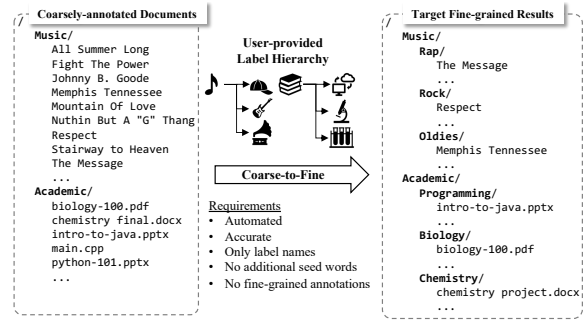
Coarsely-annotated Documents

Music/
All Summer Long
Fight The Power
Johnny B. Goode
Memphis Tennessee
Mountain Of Love
Nuthin But A "G" Thang
Respect
Stairway to Heaven
The Message
...
Academic/
biology-100.pdf
chemistry final.docx
intro-to-java.pptx
main.cpp
python-101.pptx
...

User-provided Label Hierarchy

Coarse-to-Fine

Requirements
• Automated
• Accurate
• Only label names
• No additional seed words
• No fine-grained annotations

Target Fine-grained Results

Music/
Rap/
The Message
...
Rock/
Respect
...
Oldies/
Memphis Tennessee
...
Academic/
Programming/
intro-to-java.pptx
...
Biology/
biology-100.pdf
...
Chemistry/
chemistry project.docx
...